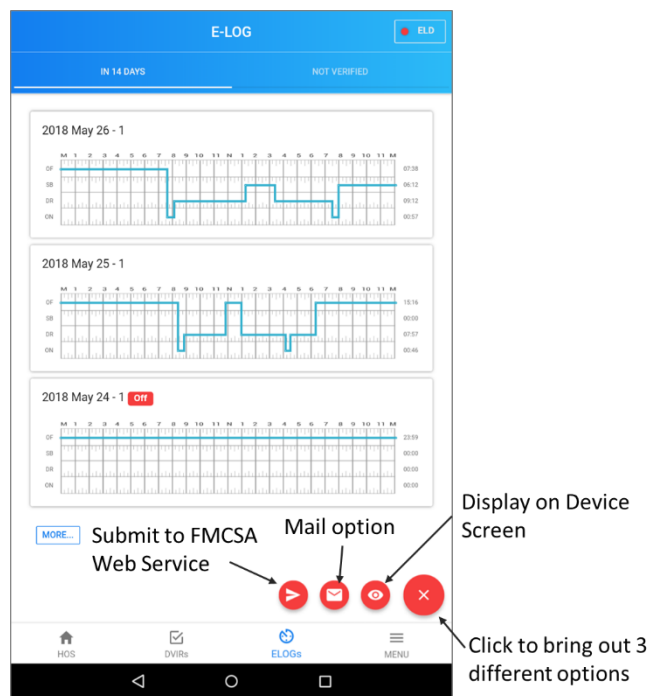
E-LOG

ELD

IN 14 DAYS

NOT VERIFIED

2018 May 26 - 1

M 1 2 3 4 5 6 7 8 9 10 11 N 1 2 3 4 5 6 7 8 9 10 11 M

OF
SB
DR
ON

07:38
06:12
09:12
00:57

2018 May 25 - 1

M 1 2 3 4 5 6 7 8 9 10 11 N 1 2 3 4 5 6 7 8 9 10 11 M

OF
SB
DR
ON

15:16
00:00
07:57
00:46

2018 May 24 - 1 Off

M 1 2 3 4 5 6 7 8 9 10 11 N 1 2 3 4 5 6 7 8 9 10 11 M

OF
SB
DR
ON

23:59
00:00
00:00
00:00

MORE...

Submit to FMCSA Web Service

Mail option

Display on Device Screen

Click to bring out 3 different options

HOS

DVIRs

ELOGs

MENU